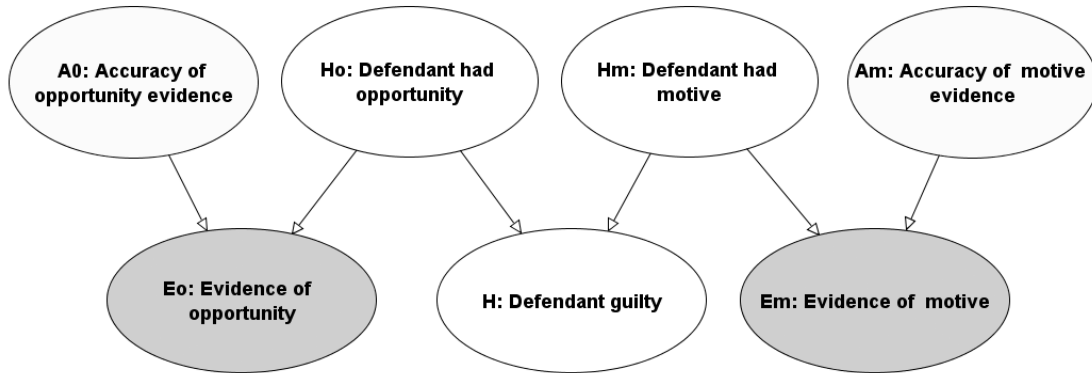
A0: Accuracy of opportunity evidence

Ho: Defendant had opportunity

Hm: Defendant had motive

Am: Accuracy of motive evidence

Eo: Evidence of opportunity

H: Defendant guilty

Em: Evidence of motive